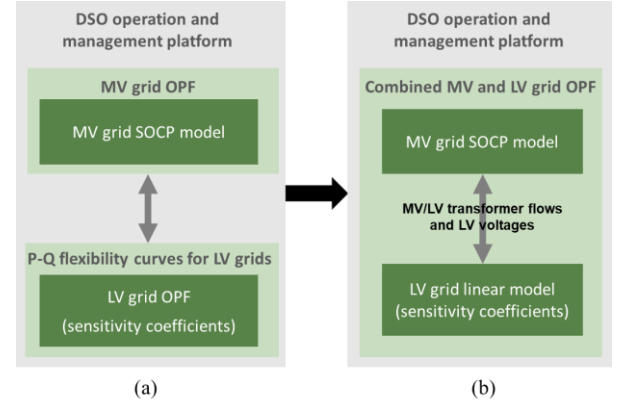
DSO operation and management platform

MV grid OPF

MV grid SOCP model

P-Q flexibility curves for LV grids

LV grid OPF (sensitivity coefficients)

(a)

DSO operation and management platform

Combined MV and LV grid OPF

MV grid SOCP model

MV/LV transformer flows and LV voltages

LV grid linear model (sensitivity coefficients)

(b)